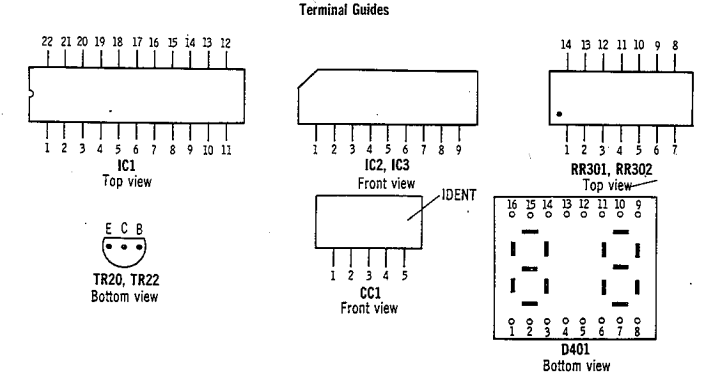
Terminal Guides

22 21 20 19 18 17 16 15 14 13 12

1 2 3 4 5 6 7 8 9 10 11

IC1
Top view

1 2 3 4 5 6 7 8 9

IC2, IC3
Front view

14 13 12 11 10 9 8

1 2 3 4 5 6 7

RR301, RR302
Top view

E C B

TR20, TR22
Bottom view

IDENT

1 2 3 4 5

CC1
Front view

16 15 14 13 12 11 10 9

1 2 3 4 5 6 7 8

D401
Bottom view